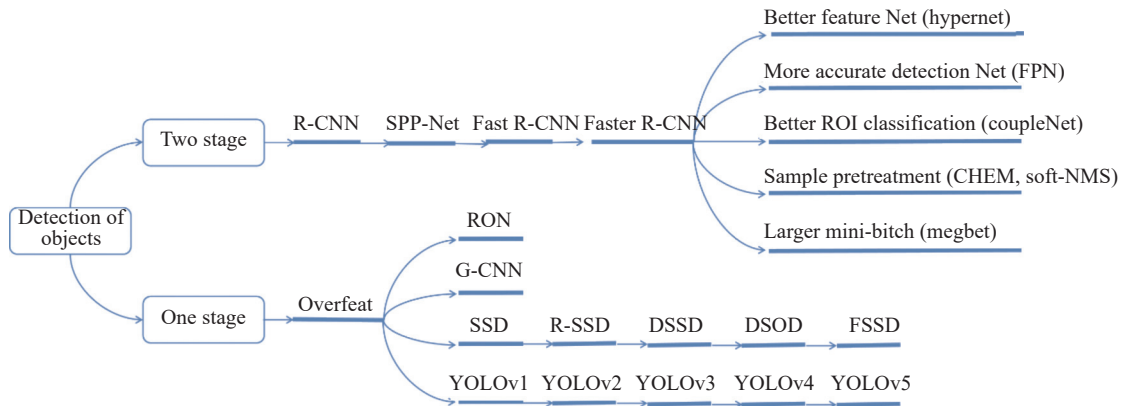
Detection of objects

Two stage

R-CNN

SPP-Net

Fast R-CNN

Faster R-CNN

Better feature Net (hypernet)

More accurate detection Net (FPN)

Better ROI classification (coupleNet)

Sample pretreatment (CHEM, soft-NMS)

Larger mini-bitch (megbet)

One stage

Overfeat

RON

G-CNN

SSD

R-SSD

DSSD

DSOD

FSSD

YOLOv1

YOLOv2

YOLOv3

YOLOv4

YOLOv5